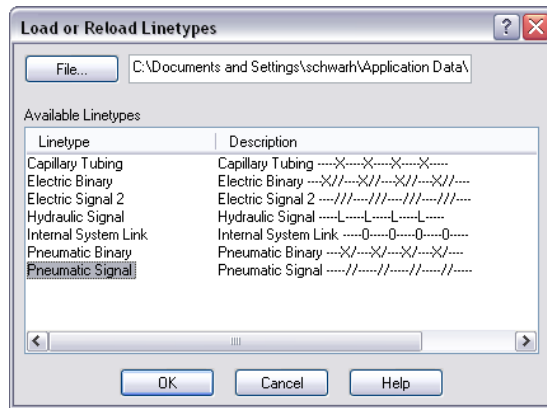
Load or Reload Linetypes

File...

C:\Documents and Settings\schwarh\Application Data\

Available Linetypes

| Linetype | Description |
|---|---|
| Capillary Tubing | Capillary Tubing ----X----X----X----X---- |
| Electric Binary | Electric Binary ---X//---X//---X//---X//--- |
| Electric Signal 2 | Electric Signal 2 ---///---///---///---///--- |
| Hydraulic Signal | Hydraulic Signal ----L----L----L----L---- |
| Internal System Link | Internal System Link ----0----0----0----0---- |
| Pneumatic Binary | Pneumatic Binary ---X/---X/---X/---X/--- |
| Pneumatic Signal | Pneumatic Signal ----//----//----//----//---- |

OK

Cancel

Help